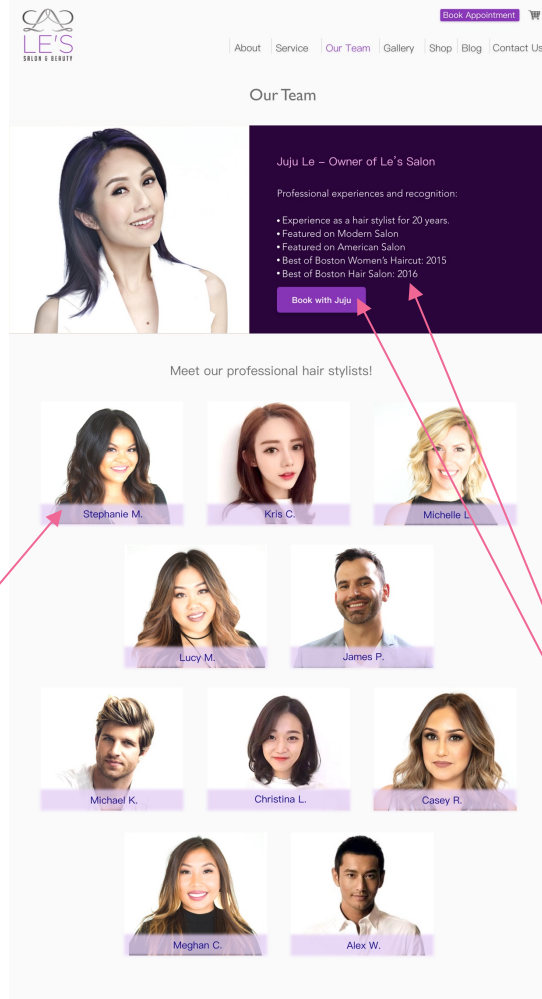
LE'S
SALON & BEAUTY

Book Appointment

About | Service | Our Team | Gallery | Shop | Blog | Contact Us

Our Team

Juju Le – Owner of Le's Salon

Professional experiences and recognition:

• Experience as a hair stylist for 20 years.
• Featured on Modern Salon
• Featured on American Salon
• Best of Boston Women's Haircut: 2015
• Best of Boston Hair Salon: 2016

Book with Juju

Meet our professional hair stylists!

Stephanie M.

Kris C.

Michelle L.

Lucy M.

James P.

Michael K.

Christina L.

Casey R.

Meghan C.

Alex W.